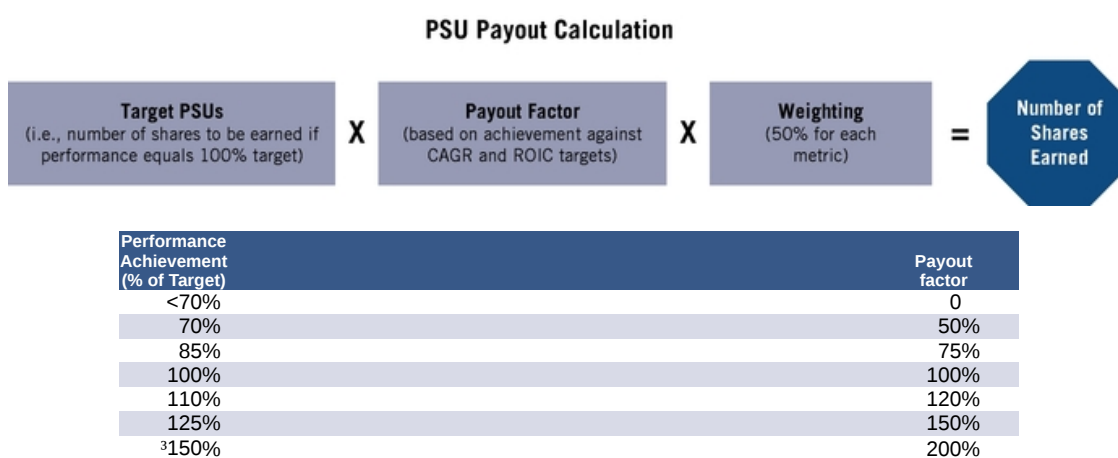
PSU Payout Calculation

Target PSUs (i.e., number of shares to be earned if performance equals 100% target) X Payout Factor (based on achievement against CAGR and ROIC targets) X Weighting (50% for each metric) = Number of Shares Earned

| Performance Achievement (% of Target) | Payout factor |
|---|---|
| <70% | 0 |
| 70% | 50% |
| 85% | 75% |
| 100% | 100% |
| 110% | 120% |
| 125% | 150% |
| ³150% | 200% |